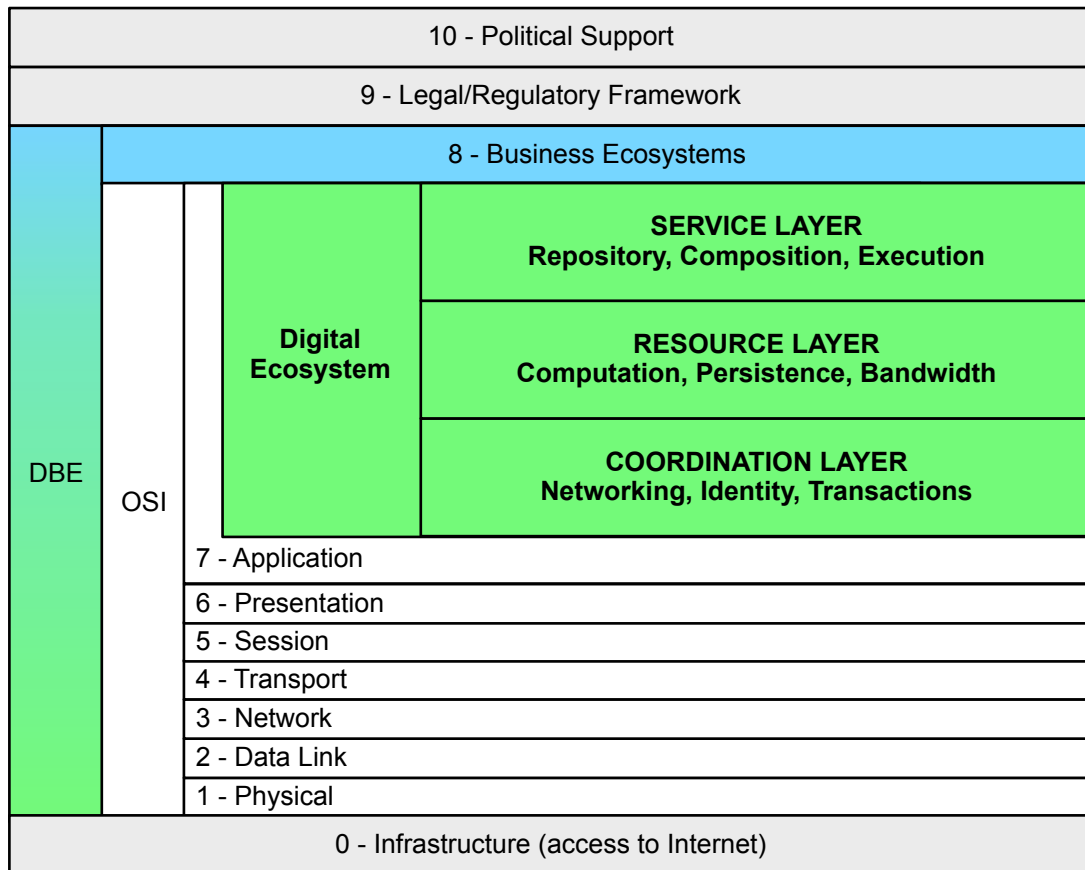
10 - Political Support

9 - Legal/Regulatory Framework

DBE

8 - Business Ecosystems

OSI

Digital Ecosystem

SERVICE LAYER
Repository, Composition, Execution

RESOURCE LAYER
Computation, Persistence, Bandwidth

COORDINATION LAYER
Networking, Identity, Transactions

7 - Application

6 - Presentation

5 - Session

4 - Transport

3 - Network

2 - Data Link

1 - Physical

0 - Infrastructure (access to Internet)